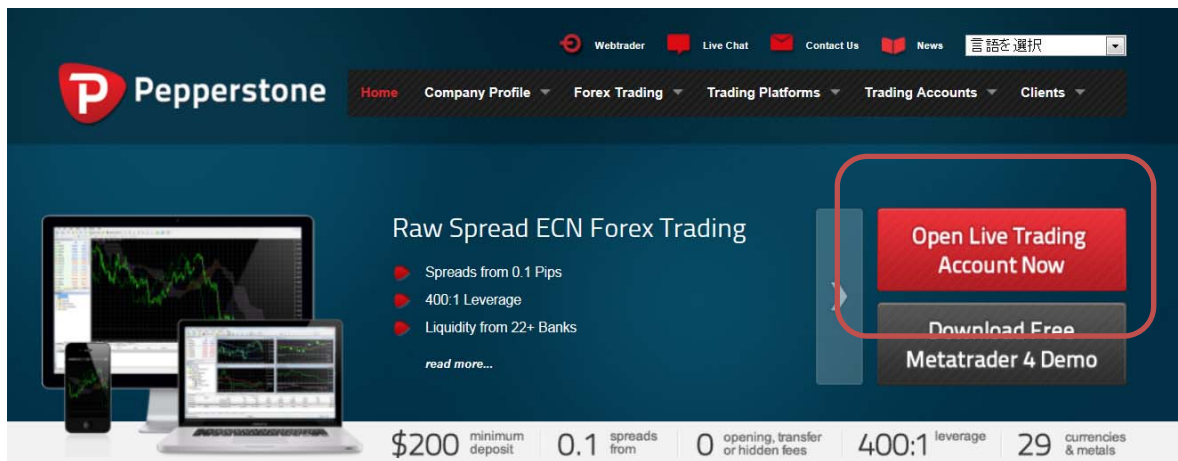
Webtrader Live Chat Contact Us News 言語を選択

Pepperstone

Home Company Profile Forex Trading Trading Platforms Trading Accounts Clients

Raw Spread ECN Forex Trading

Spreads from 0.1 Pips

400:1 Leverage

Liquidity from 22+ Banks

read more...

Open Live Trading Account Now

Download Free Metatrader 4 Demo

$200 minimum deposit | 0.1 spreads from | 0 opening, transfer or hidden fees | 400:1 leverage | 29 currencies & metals